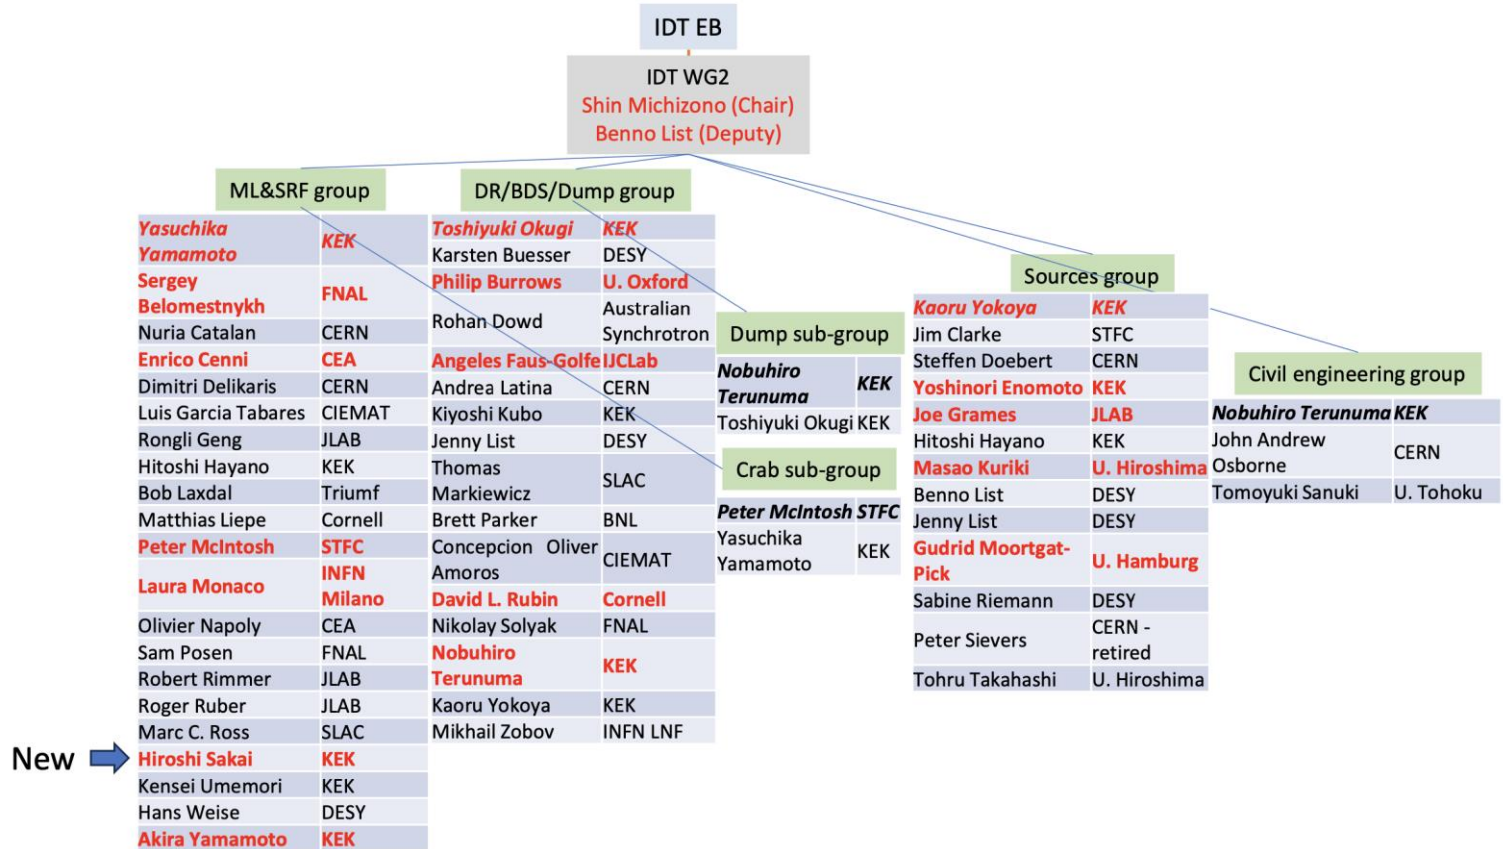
IDT EB

IDT WG2
Shin Michizono (Chair)
Benno List (Deputy)

ML&SRF group

| | |
|---|---|
| Yasuchika Yamamoto | KEK |
| Sergey Belomestnykh | FNAL |
| Nuria Catalan | CERN |
| Enrico Cenni | CEA |
| Dimitri Delikaris | CERN |
| Luis Garcia Tabares | CIEMAT |
| Rongli Geng | JLAB |
| Hitoshi Hayano | KEK |
| Bob Laxdal | Triumf |
| Matthias Liepe | Cornell |
| Peter McIntosh | STFC |
| Laura Monaco | INFN Milano |
| Olivier Napoly | CEA |
| Sam Posen | FNAL |
| Robert Rimmer | JLAB |
| Roger Ruber | JLAB |
| Marc C. Ross | SLAC |
| Hiroshi Sakai | KEK |
| Kensei Umemori | KEK |
| Hans Weise | DESY |
| Akira Yamamoto | KEK |

New

DR/BDS/Dump group

| | |
|---|---|
| Toshiyuki Okugi | KEK |
| Karsten Buesser | DESY |
| Philip Burrows | U. Oxford |
| Rohan Dowd | Australian Synchrotron |
| Angeles Faus-Golfe | IJCLab |
| Andrea Latina | CERN |
| Kiyoshi Kubo | KEK |
| Jenny List | DESY |
| Thomas Markiewicz | SLAC |
| Brett Parker | BNL |
| Concepcion Oliver Amoros | CIEMAT |
| David L. Rubin | Cornell |
| Nikolay Solyak | FNAL |
| Nobuhiro Terunuma | KEK |
| Kaoru Yokoya | KEK |
| Mikhail Zobov | INFN LNF |

Dump sub-group

| | |
|---|---|
| Nobuhiro Terunuma | KEK |
| Toshiyuki Okugi | KEK |

Crab sub-group

| | |
|---|---|
| Peter McIntosh | STFC |
| Yasuchika Yamamoto | KEK |

Sources group

| | |
|---|---|
| Kaoru Yokoya | KEK |
| Jim Clarke | STFC |
| Steffen Doebert | CERN |
| Yoshinori Enomoto | KEK |
| Joe Grames | JLAB |
| Hitoshi Hayano | KEK |
| Masao Kuriki | U. Hiroshima |
| Benno List | DESY |
| Jenny List | DESY |
| Gudrid Moortgat-Pick | U. Hamburg |
| Sabine Riemann | DESY |
| Peter Sievers | CERN - retired |
| Tohru Takahashi | U. Hiroshima |

Civil engineering group

| | |
|---|---|
| Nobuhiro Terunuma | KEK |
| John Andrew Osborne | CERN |
| Tomoyuki Sanuki | U. Tohoku |